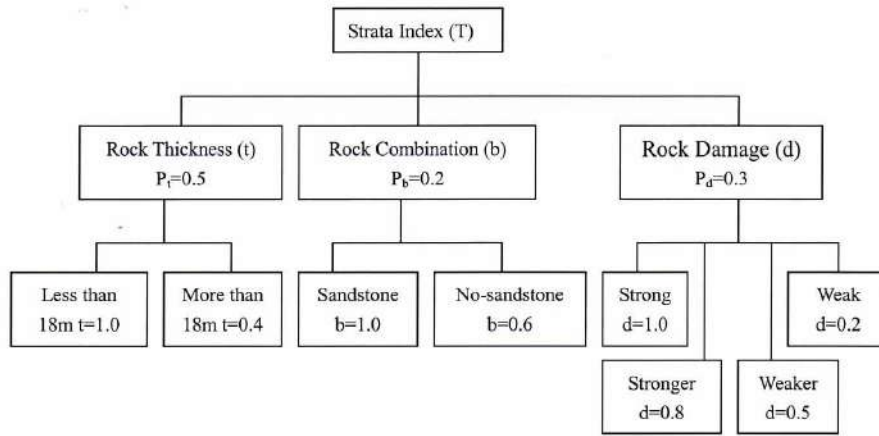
Strata Index (T)

Rock Thickness (t)
$P_t$=0.5

Rock Combination (b)
$P_b$=0.2

Rock Damage (d)
$P_d$=0.3

Less than
18m t=1.0

More than
18m t=0.4

Sandstone
b=1.0

No-sandstone
b=0.6

Strong
d=1.0

Weak
d=0.2

Stronger
d=0.8

Weaker
d=0.5